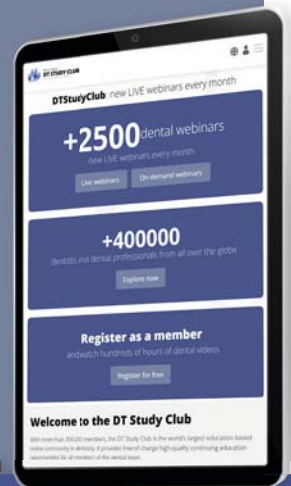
DT STUDY CLUB

DTStudyClub: new LIVE webinars every month

+2500 dental webinars

new LIVE webinars every month

Live webinars

On-demand webinars

+400000

dentists and dental professionals from all over the globe

Explore now

Register as a member

and watch hundreds of hours of dental videos

Register for free

Welcome to the DT Study Club

With more than 300,000 members, the DT Study Club is the world's largest education-based online community in dentistry. It provides free-of-charge high-quality continuing education opportunities for all members of the dental team.